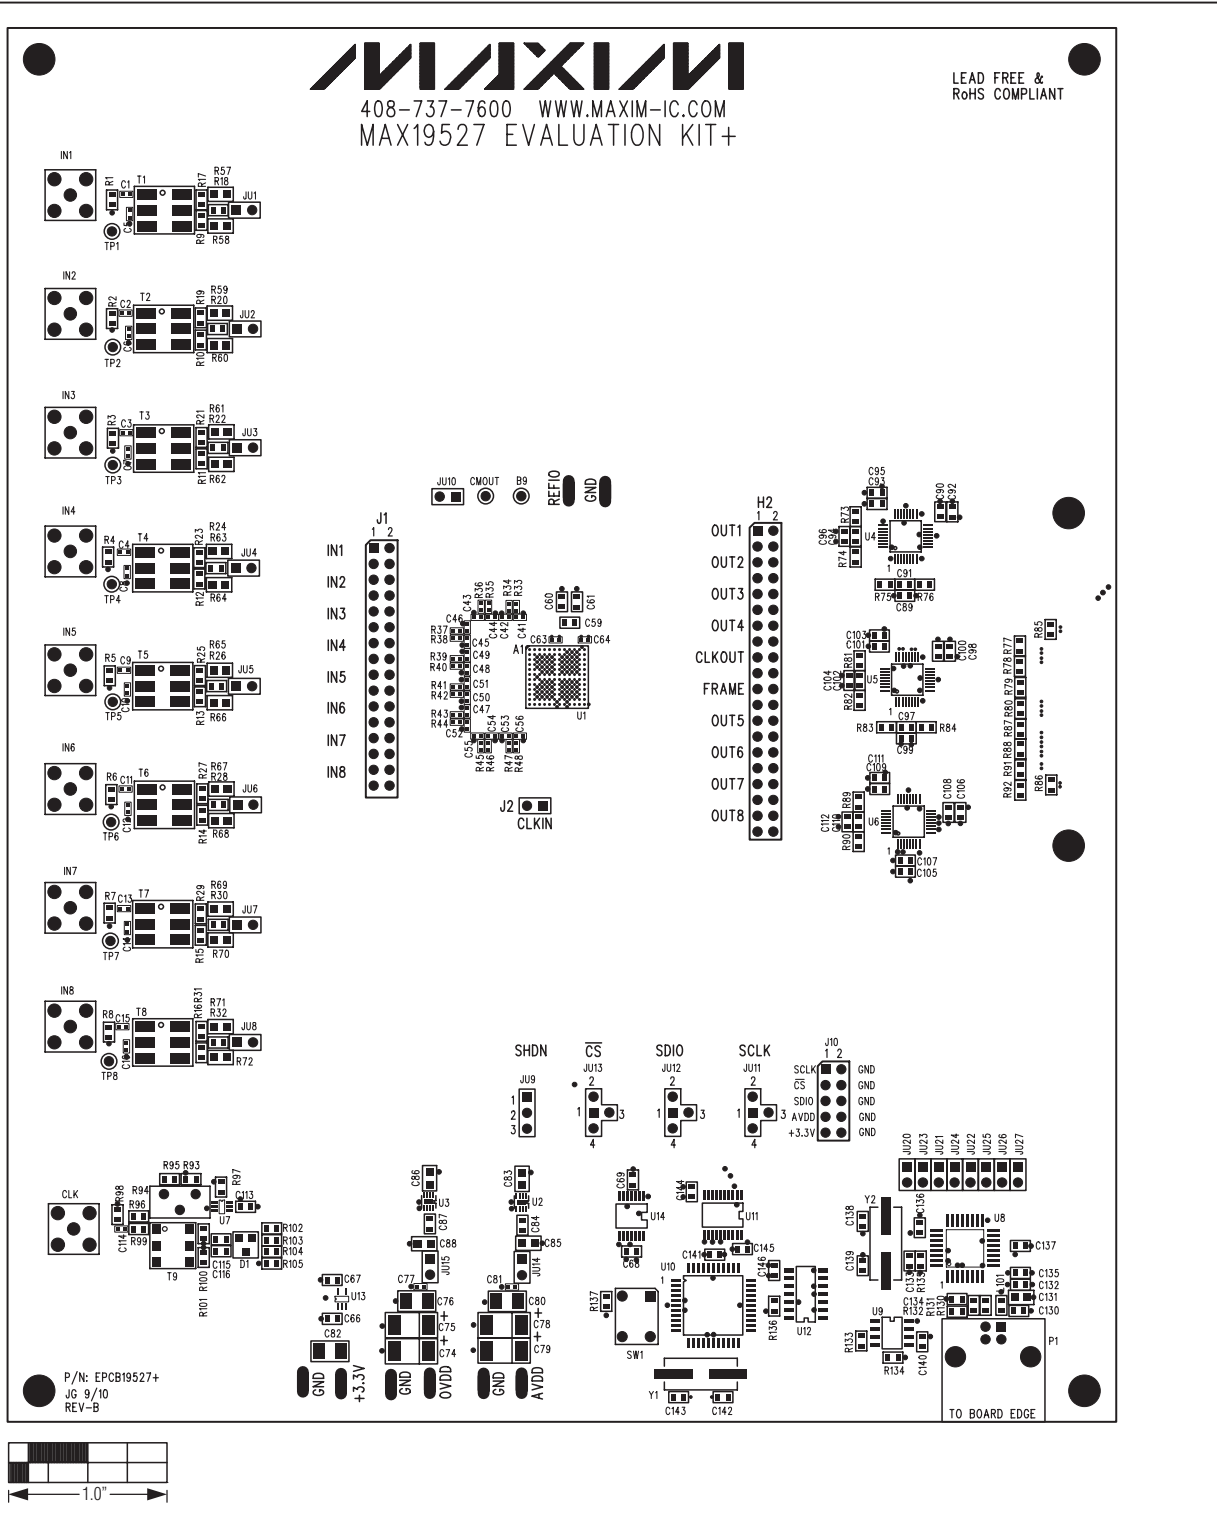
MAXIM
408-737-7600 WWW.MAXIM-IC.COM
MAX19527 EVALUATION KIT+

LEAD FREE &
RoHS COMPLIANT

IN1 R1 C1 T1 R17 R57 R18 JU1 R9 R58 TP1

IN2 R2 C2 T2 R19 R59 R20 JU2 R10 R60 TP2

IN3 R3 C3 T3 R21 R61 R22 JU3 R11 R62 TP3

IN4 R4 C4 T4 R23 R24 R63 JU4 R12 R64 TP4

IN5 R5 C9 T5 R25 R65 R26 JU5 R13 R66 TP5

IN6 R6 C11 T6 R27 R67 R28 JU6 R14 R68 TP6

IN7 R7 C13 T7 R29 R69 R30 JU7 R15 R70 TP7

IN8 R8 C15 T8 R16 R31 R71 R32 JU8 R72 TP8

JU10 CMOUT B9 REFIO GND

J1
1 2
IN1
IN2
IN3
IN4
IN5
IN6
IN7
IN8

C43 R36 R35 R34 R33 C44 C42 C41 C46 R37 R38 C45 C49 R39 R40 C48 R41 C51 R42 C50 R43 C47 R44 C52 C55 R45 R46 C54 C53 R47 R48 C56 C60 C61 C59 C63 C64 A1 U1

J2 CLKIN

H2
1 2
OUT1
OUT2
OUT3
OUT4
CLKOUT
FRAME
OUT5
OUT6
OUT7
OUT8

C95 C93 R90 C92 C96 C94 R73 R74 U4 C91 R75 R76 C89 C103 C101 C100 C98 C104 C102 R81 R82 U5 C97 R83 R84 C99 C111 C109 C108 C106 C112 C110 R89 R90 U6 C107 C105 R85 R77 R78 R79 R80 R87 R88 R91 R92 R86

SHDN JU9 1 2 3
$\overline{CS}$ JU13 2 1 3 4
SDIO JU12 2 1 3 4
SCLK JU11 2 1 3 4

J10
1 2
SCLK GND
$\overline{CS}$ GND
SDIO GND
AVDD GND
+3.3V GND

JU20 JU23 JU21 JU24 JU22 JU25 JU26 JU27

CLK R98 R95 R93 R97 R94 C113 R96 U7 C114 R99 T9 D1 C115 C116 R101 R100 R102 R103 R104 R105

C67 U13 C66 C82 GND +3.3V

C86 U3 C87 C88 JU15 C77 C76 C75 C74 GND OVDD

C83 U2 C84 C85 JU14 C81 C80 C78 C79 GND AVDD

C69 U14 C68 C144 U11 C141 C145 U10 C146 R137 SW1 R136 U12 Y1 C143 C142

Y2 C138 C136 U8 C139 C137 C133 R135 C135 C132 C131 C130 C134 R132 R131 R130 U9 R133 R134 C140 P1 TO BOARD EDGE

P/N: EPCB19527+
JG 9/10
REV-B

1.0"